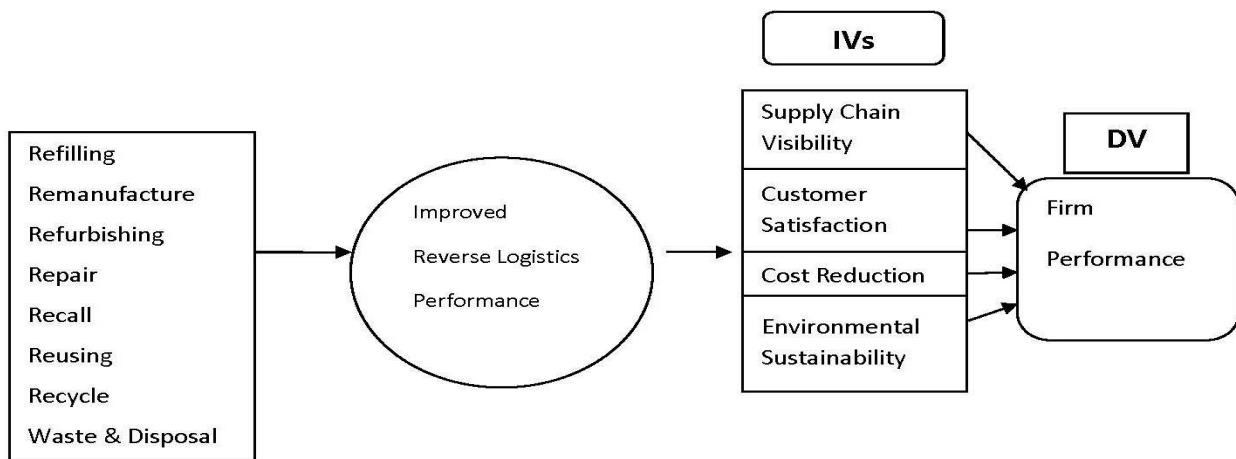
IVs

Refilling
Remanufacture
Refurbishing
Repair
Recall
Reusing
Recycle
Waste & Disposal

Improved
Reverse Logistics
Performance

Supply Chain Visibility
Customer Satisfaction
Cost Reduction
Environmental Sustainability

DV

Firm
Performance